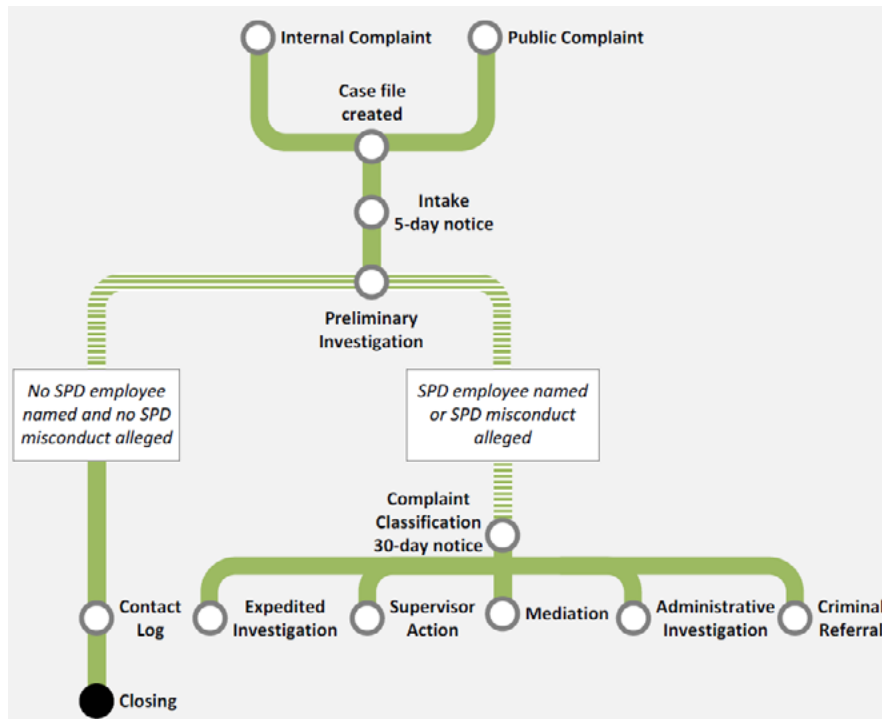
Internal Complaint

Public Complaint

Case file created

Intake 5-day notice

Preliminary Investigation

*No SPD employee named and no SPD misconduct alleged*

*SPD employee named or SPD misconduct alleged*

Complaint Classification 30-day notice

Contact Log

Expedited Investigation

Supervisor Action

Mediation

Administrative Investigation

Criminal Referral

Closing